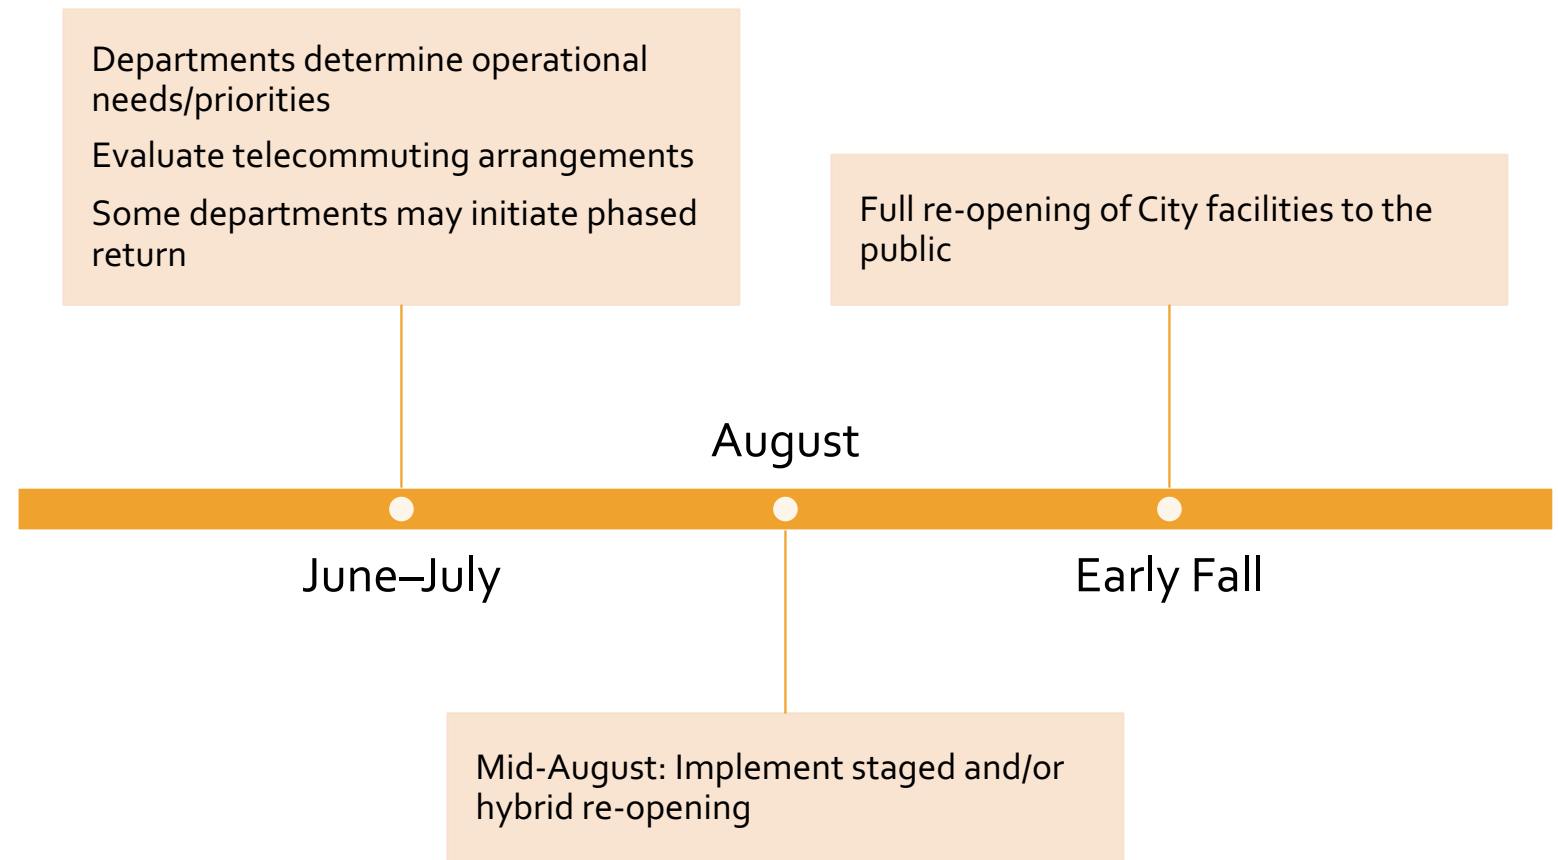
Departments determine operational needs/priorities

Evaluate telecommuting arrangements

Some departments may initiate phased return

Full re-opening of City facilities to the public

August

June–July

Early Fall

Mid-August: Implement staged and/or hybrid re-opening